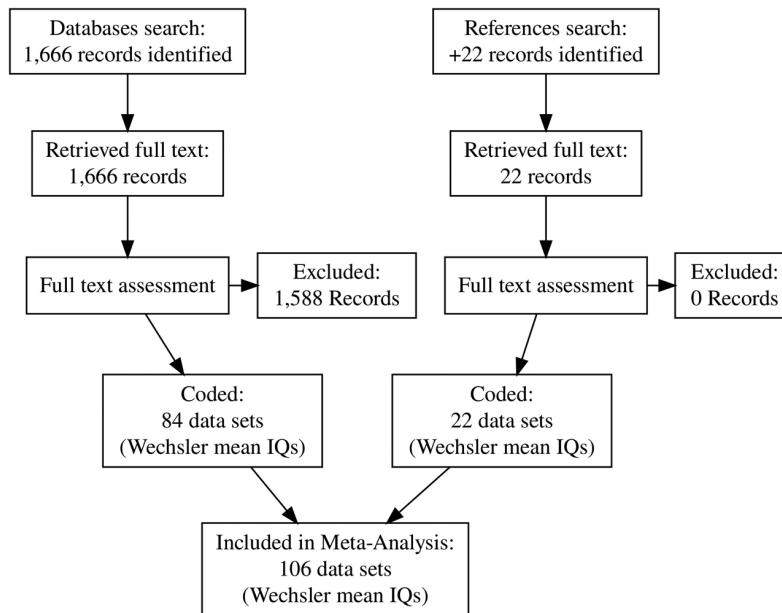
Databases search:
1,666 records identified

Retrieved full text:
1,666 records

Full text assessment

Excluded:
1,588 Records

Coded:
84 data sets
(Wechsler mean IQs)

References search:
+22 records identified

Retrieved full text:
22 records

Full text assessment

Excluded:
0 Records

Coded:
22 data sets
(Wechsler mean IQs)

Included in Meta-Analysis:
106 data sets
(Wechsler mean IQs)